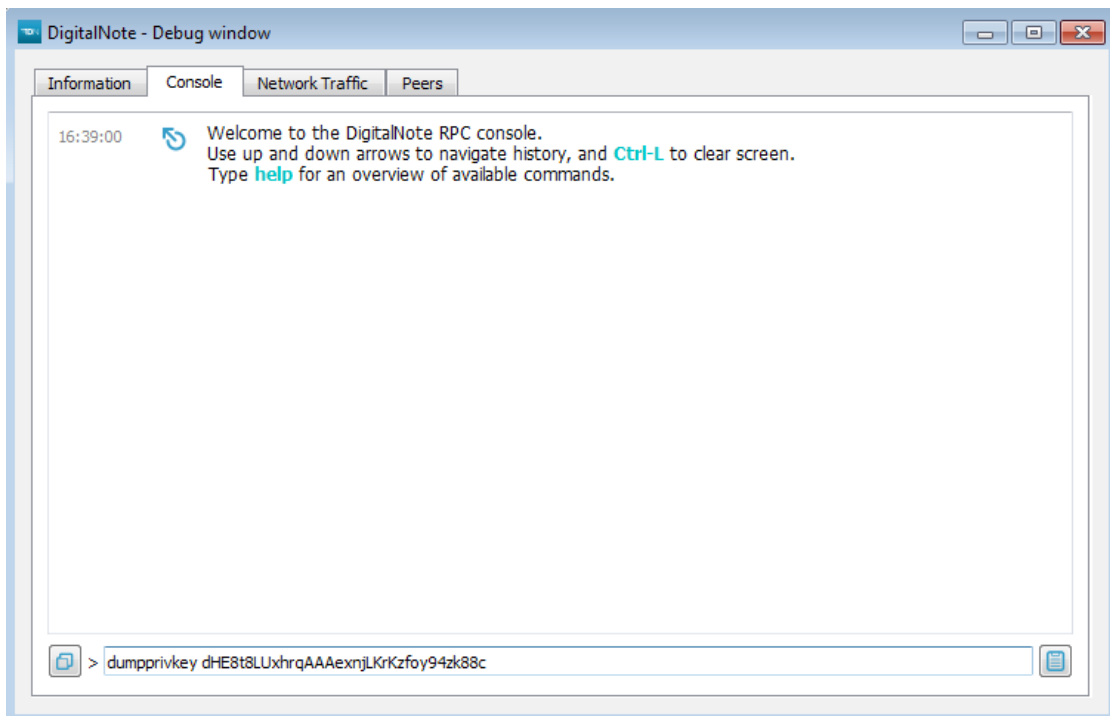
DigitalNote - Debug window

Information | Console | Network Traffic | Peers

16:39:00 Welcome to the DigitalNote RPC console.
Use up and down arrows to navigate history, and Ctrl-L to clear screen.
Type help for an overview of available commands.

> dumpprivkey dHE8t8LUxhrqAAAexnjLKrKzfoy94zk88c